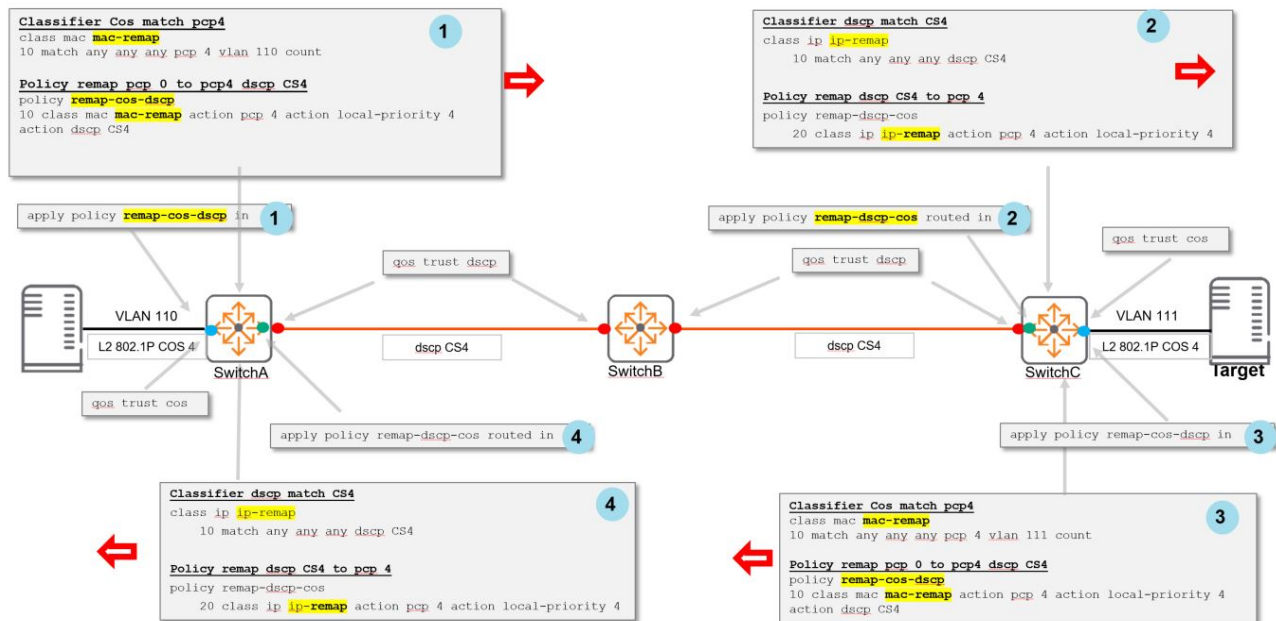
Classifier Cos match pcp4
class mac mac-remap
10 match any any any pcp 4 vlan 110 count

Policy remap pcp 0 to pcp4 dscp CS4
policy remap-cos-dscp
10 class mac mac-remap action pcp 4 action local-priority 4 action dscp CS4

1

Classifier dscp match CS4
class ip ip-remap
10 match any any any dscp CS4

Policy remap dscp CS4 to pcp 4
policy remap-dscp-cos
20 class ip ip-remap action pcp 4 action local-priority 4

2

apply policy remap-cos-dscp in 1

apply policy remap-dscp-cos routed in 2

qos trust dscp

qos trust dscp

qos trust cos

VLAN 110

L2 802.1P COS 4

SwitchA

dscp CS4

SwitchB

dscp CS4

VLAN 111

L2 802.1P COS 4

SwitchC

Target

qos trust cos

apply policy remap-dscp-cos routed in 4

apply policy remap-cos-dscp in 3

Classifier dscp match CS4
class ip ip-remap
10 match any any any dscp CS4

Policy remap dscp CS4 to pcp 4
policy remap-dscp-cos
20 class ip ip-remap action pcp 4 action local-priority 4

4

Classifier Cos match pcp4
class mac mac-remap
10 match any any any pcp 4 vlan 111 count

Policy remap pcp 0 to pcp4 dscp CS4
policy remap-cos-dscp
10 class mac mac-remap action pcp 4 action local-priority 4 action dscp CS4

3